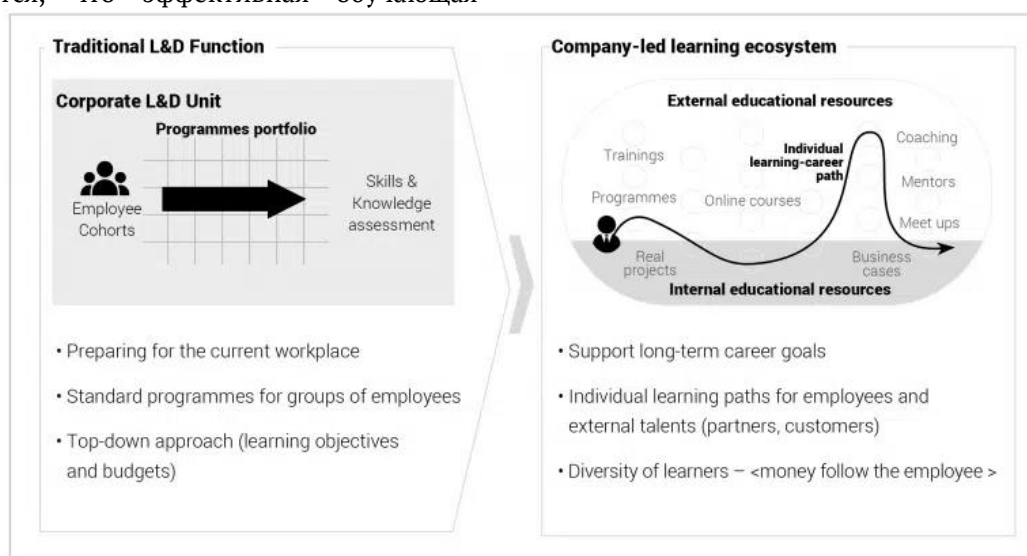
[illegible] эффективная обучающая

Traditional L&D Function

Corporate L&D Unit

Programmes portfolio

Employee Cohorts

Skills & Knowledge assessment

• Preparing for the current workplace

• Standard programmes for groups of employees

• Top-down approach (learning objectives and budgets)

Company-led learning ecosystem

External educational resources

Trainings

Individual learning-career path

Coaching

Mentors

Programmes

Online courses

Meet ups

Real projects

Business cases

Internal educational resources

• Support long-term career goals

• Individual learning paths for employees and external talents (partners, customers)

• Diversity of learners – <money follow the employee >